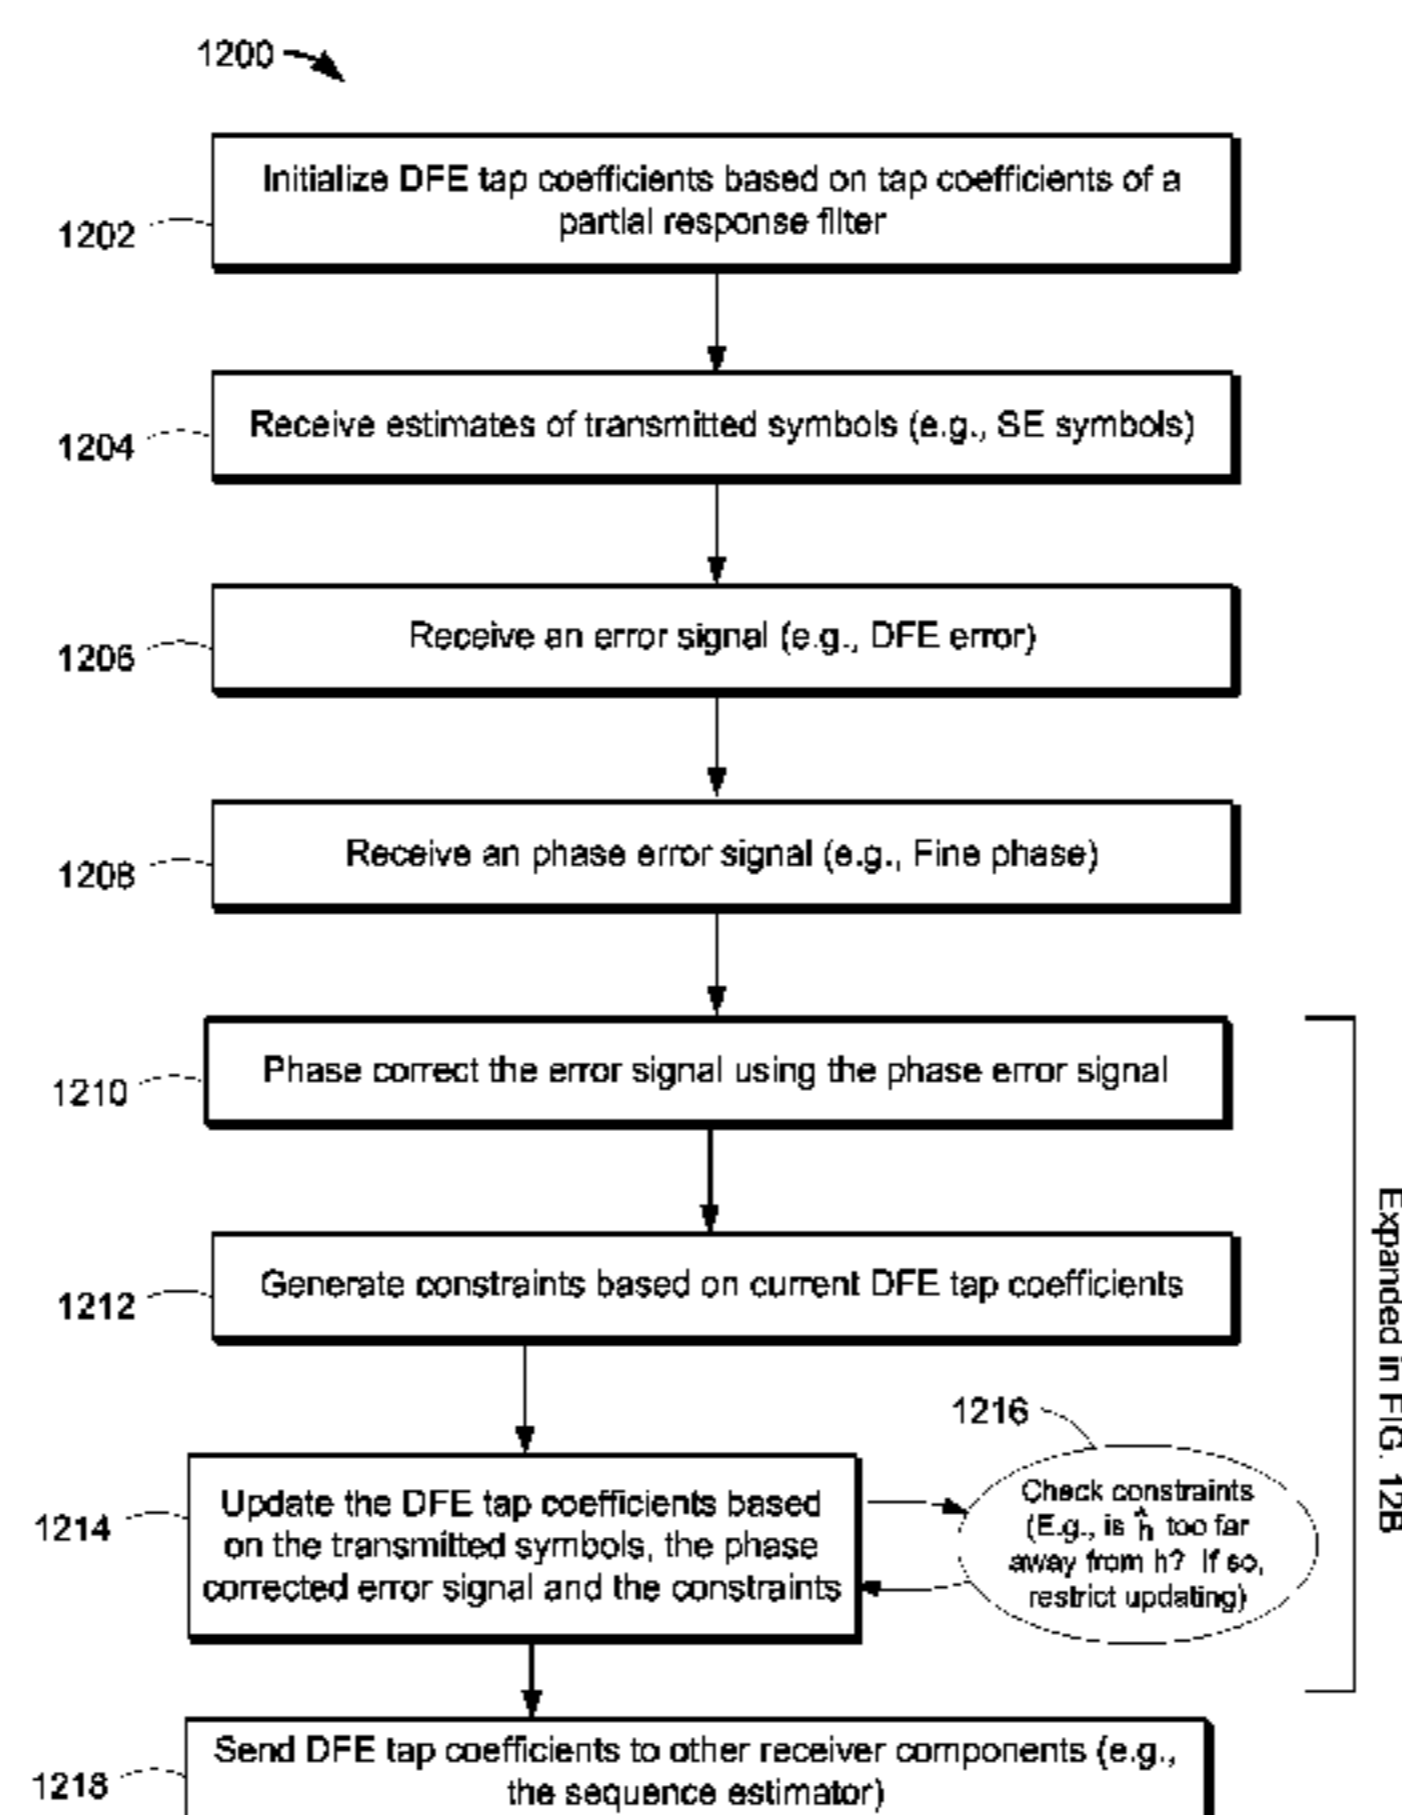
1200

1202
Initialize DFE tap coefficients based on tap coefficients of a partial response filter

1204
Receive estimates of transmitted symbols (e.g., SE symbols)

1206
Receive an error signal (e.g., DFE error)

1208
Receive an phase error signal (e.g., Fine phase)

1210
Phase correct the error signal using the phase error signal

1212
Generate constraints based on current DFE tap coefficients

1214
Update the DFE tap coefficients based on the transmitted symbols, the phase corrected error signal and the constraints

1216
Check constraints (E.g., is $\hat{h}$ too far away from h? If so, restrict updating)

Expanded in FIG. 12B

1218
Send DFE tap coefficients to other receiver components (e.g., the sequence estimator)